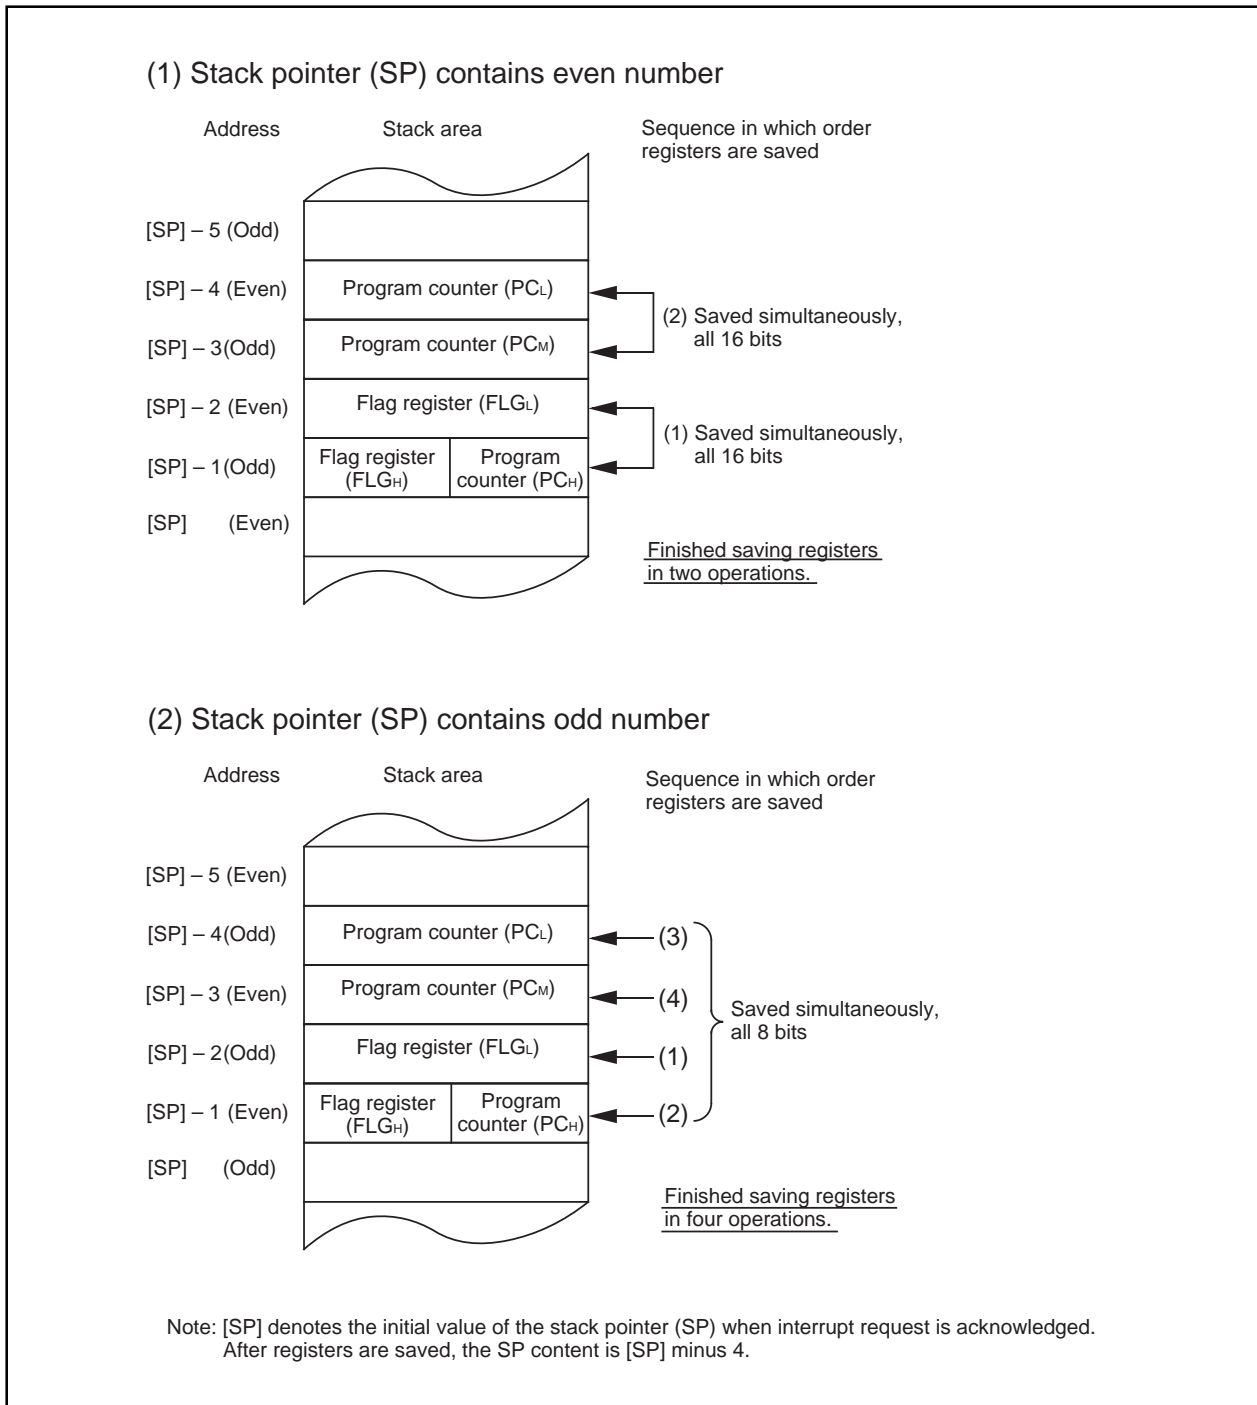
(1) Stack pointer (SP) contains even number

Address

Stack area

Sequence in which order registers are saved

[SP] – 5 (Odd)

[SP] – 4 (Even)

Program counter ($PC_L$)

[SP] – 3(Odd)

Program counter ($PC_M$)

(2) Saved simultaneously, all 16 bits

[SP] – 2 (Even)

Flag register ($FLG_L$)

[SP] – 1(Odd)

Flag register ($FLG_H$)

Program counter ($PC_H$)

(1) Saved simultaneously, all 16 bits

[SP] (Even)

Finished saving registers in two operations.

(2) Stack pointer (SP) contains odd number

Address

Stack area

Sequence in which order registers are saved

[SP] – 5 (Even)

[SP] – 4(Odd)

Program counter ($PC_L$)

(3)

[SP] – 3 (Even)

Program counter ($PC_M$)

(4)

[SP] – 2(Odd)

Flag register ($FLG_L$)

(1)

[SP] – 1 (Even)

Flag register ($FLG_H$)

Program counter ($PC_H$)

(2)

Saved simultaneously, all 8 bits

[SP] (Odd)

Finished saving registers in four operations.

Note: [SP] denotes the initial value of the stack pointer (SP) when interrupt request is acknowledged. After registers are saved, the SP content is [SP] minus 4.